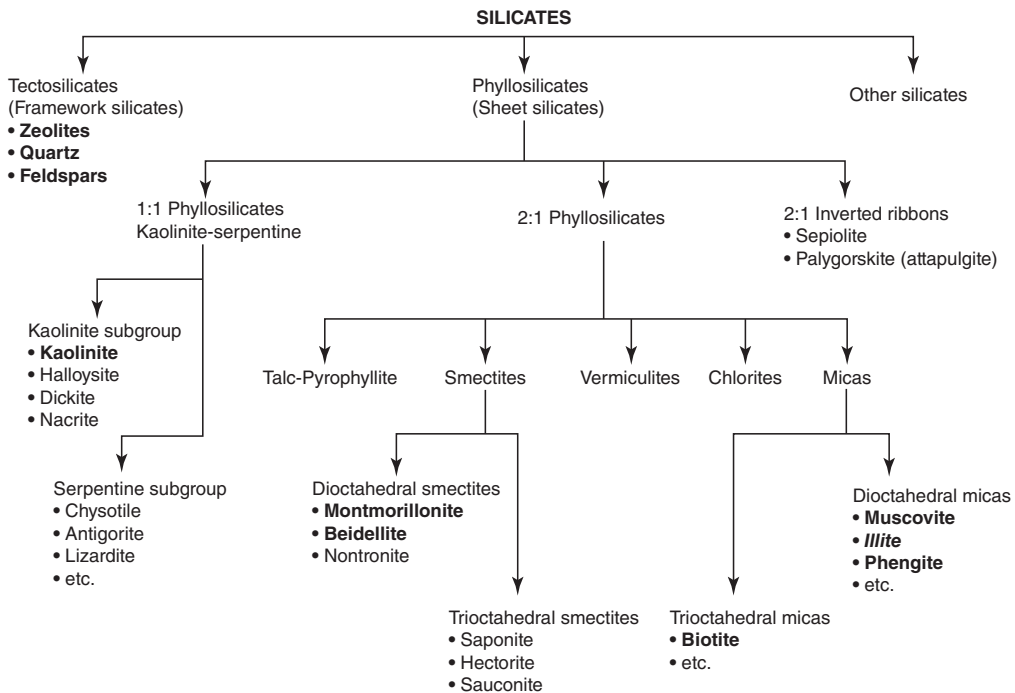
SILICATES

Tectosilicates (Framework silicates)
• Zeolites
• Quartz
• Feldspars

Phyllosilicates (Sheet silicates)

Other silicates

1:1 Phyllosilicates
Kaolinite-serpentine

2:1 Phyllosilicates

2:1 Inverted ribbons
• Sepiolite
• Palygorskite (attapulgite)

Kaolinite subgroup
• Kaolinite
• Halloysite
• Dickite
• Nacrite

Serpentine subgroup
• Chysotile
• Antigorite
• Lizardite
• etc.

Talc-Pyrophyllite

Smectites

Vermiculites

Chlorites

Micas

Dioctahedral smectites
• Montmorillonite
• Beidellite
• Nontronite

Trioctahedral smectites
• Saponite
• Hectorite
• Sauconite

Dioctahedral micas
• Muscovite
• Illite
• Phengite
• etc.

Trioctahedral micas
• Biotite
• etc.